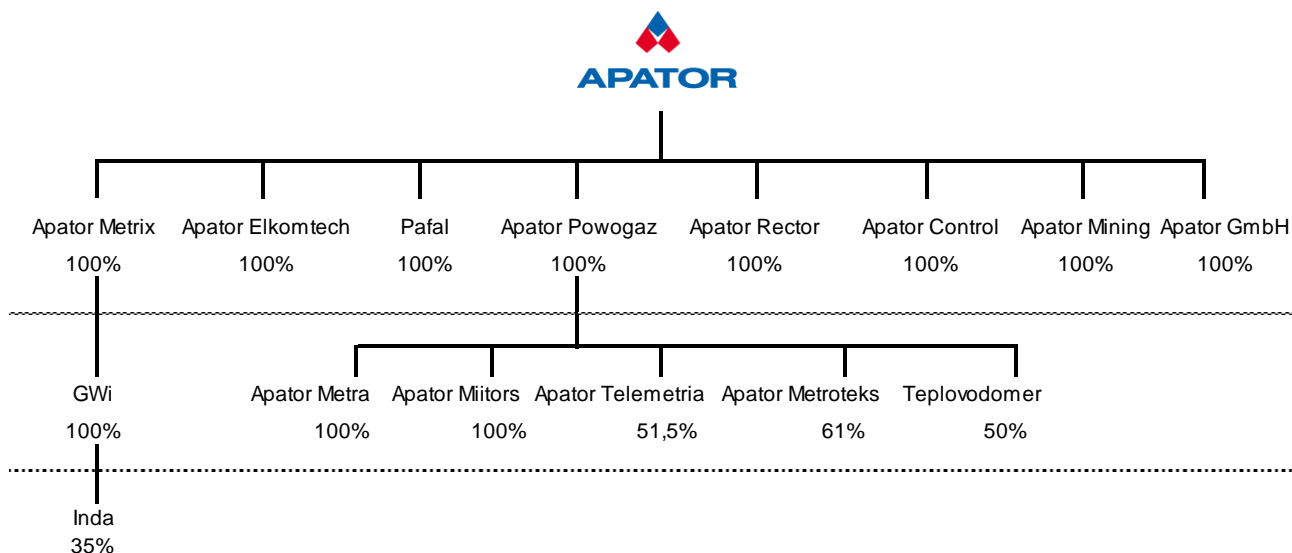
APATOR

Apator Metrix
100%

Apator Elkomtech
100%

Pafal
100%

Apator Powogaz
100%

Apator Rector
100%

Apator Control
100%

Apator Mining
100%

Apator GmbH
100%

GWi
100%

Apator Metra
100%

Apator Miitors
100%

Apator Telemetria
51,5%

Apator Metroteks
61%

Teplovodomer
50%

Inda
35%